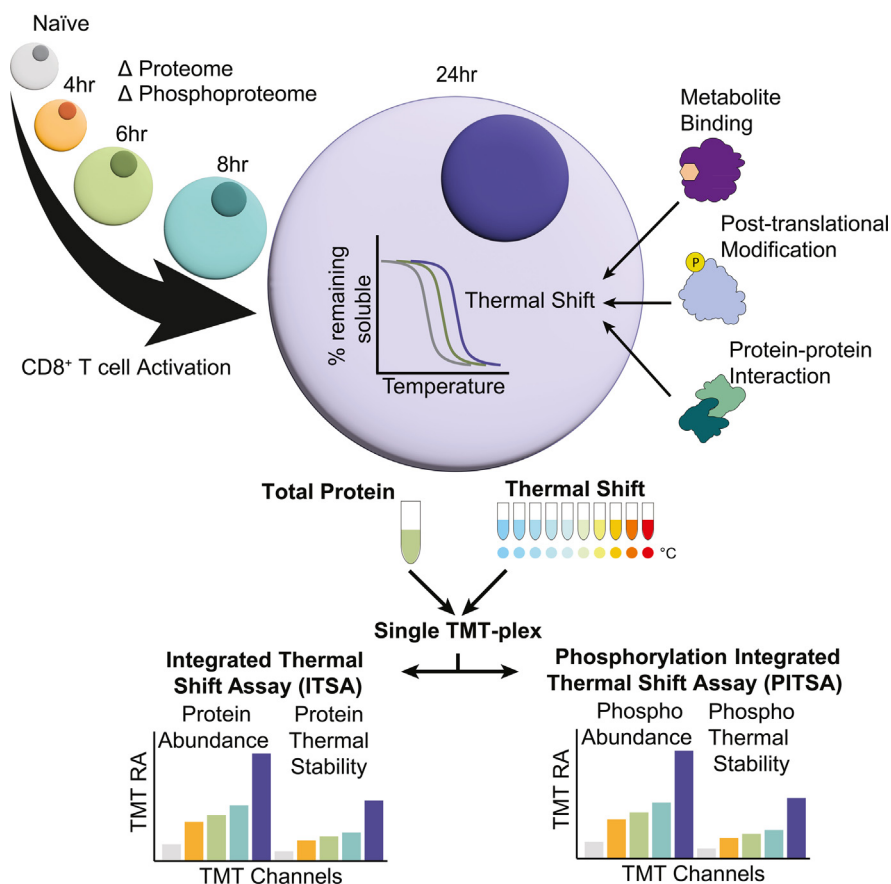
Naïve

4hr

Δ Proteome
Δ Phosphoproteome

6hr

8hr

24hr

Metabolite Binding

P

Post-translational Modification

% remaining soluble

Thermal Shift

Temperature

Protein-protein Interaction

CD8⁺ T cell Activation

Total Protein

Thermal Shift

°C

Single TMT-plex

Integrated Thermal Shift Assay (ITSA)

Protein Abundance

Protein Thermal Stability

TMT RA

TMT Channels

Phosphorylation Integrated Thermal Shift Assay (PITSA)

Phospho Abundance

Phospho Thermal Stability

TMT RA

TMT Channels